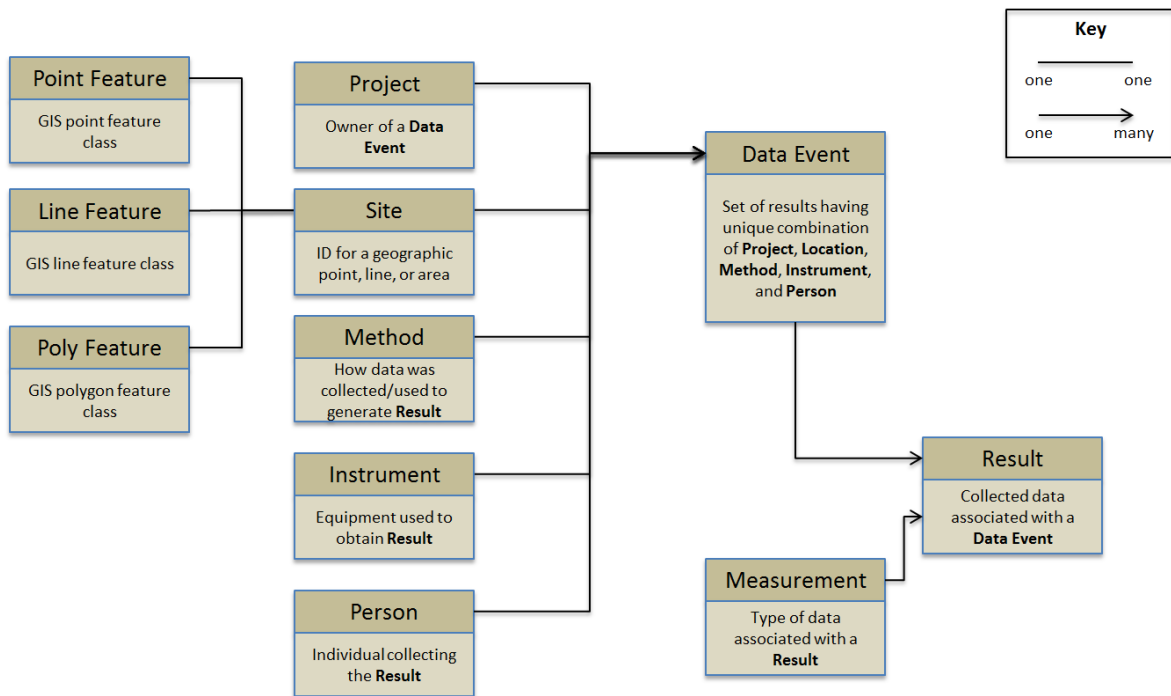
Key

one one

one many

Point Feature

GIS point feature class

Line Feature

GIS line feature class

Poly Feature

GIS polygon feature class

Project

Owner of a **Data Event**

Site

ID for a geographic point, line, or area

Method

How data was collected/used to generate **Result**

Instrument

Equipment used to obtain **Result**

Person

Individual collecting the **Result**

Data Event

Set of results having unique combination of **Project**, **Location**, **Method**, **Instrument**, and **Person**

Result

Collected data associated with a **Data Event**

Measurement

Type of data associated with a **Result**